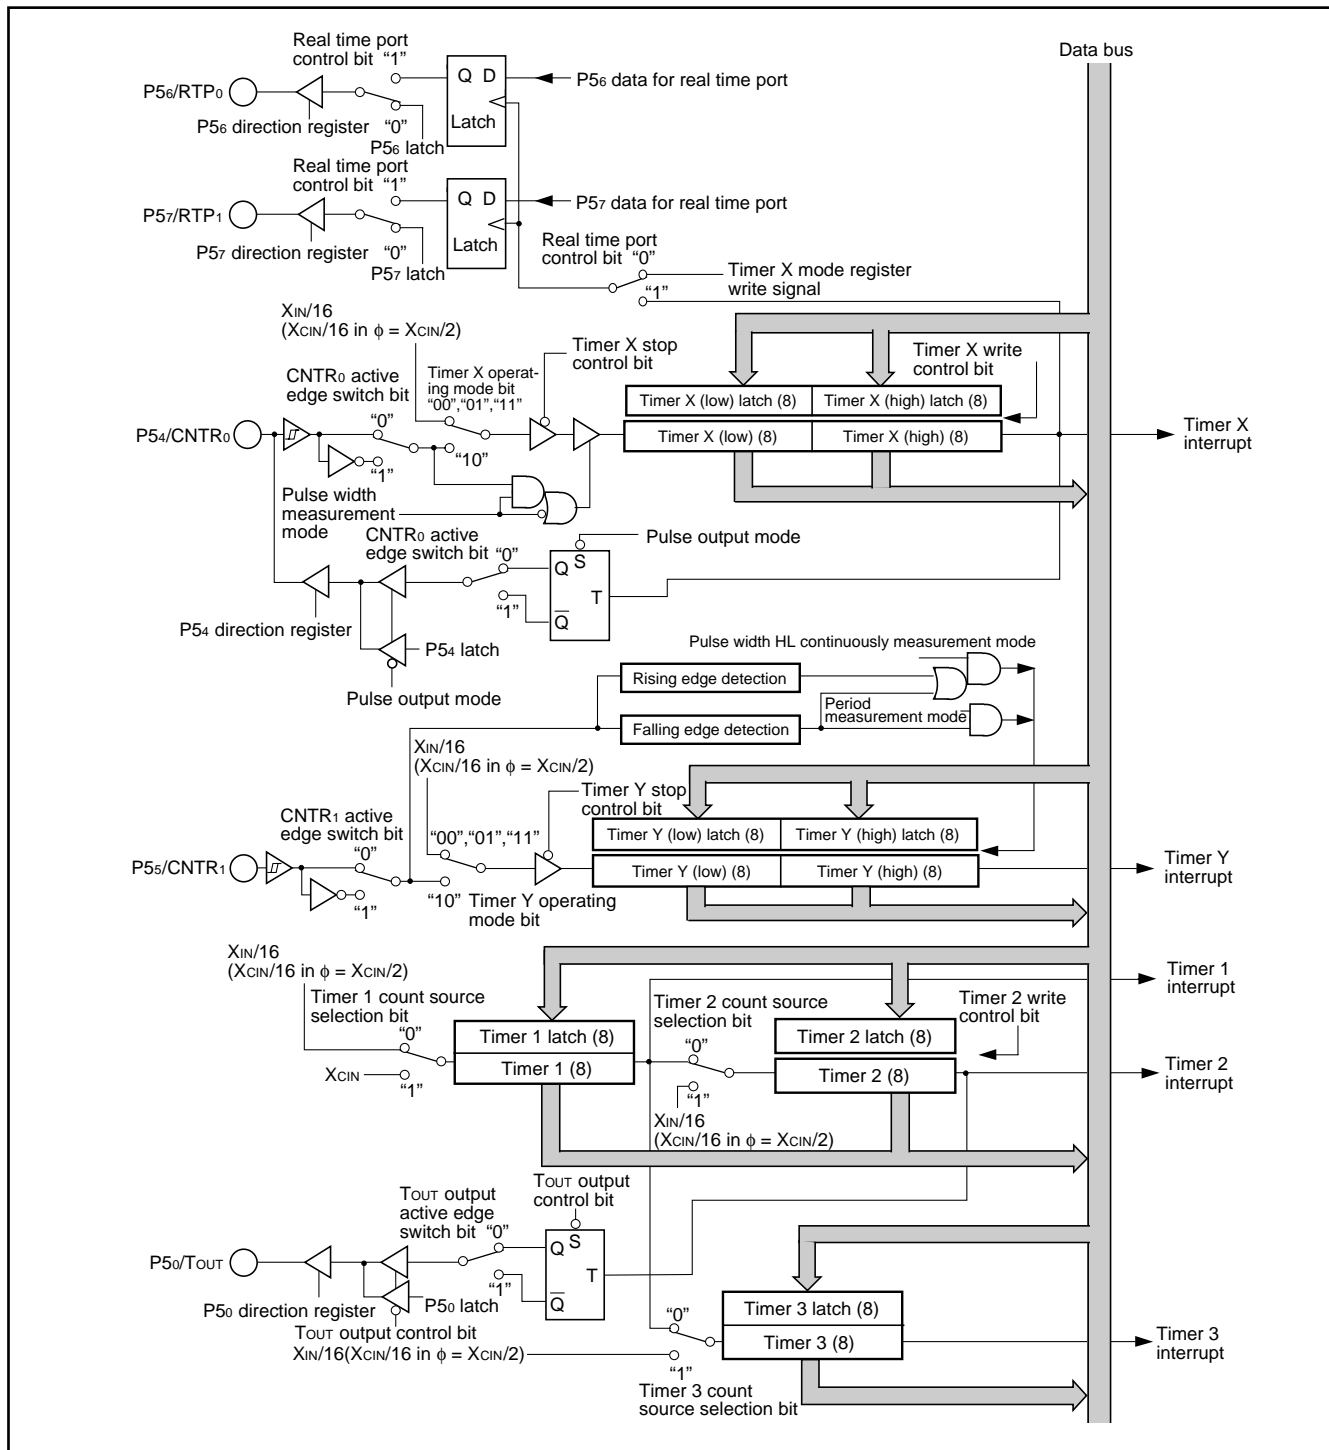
Data bus

Real time port control bit "1"

$P5_6/RTP_0$

$P5_6$ direction register "0"

Q D

Latch

$P5_6$ latch

$P5_6$ data for real time port

Real time port control bit "1"

$P5_7/RTP_1$

$P5_7$ direction register "0"

Q D

Latch

$P5_7$ latch

$P5_7$ data for real time port

Real time port control bit "0"

Timer X mode register write signal

"1"

$X_{IN}/16$ ($X_{CIN}/16$ in $\phi = X_{CIN}/2$)

Timer X stop control bit

Timer X operating mode bit "00","01","11"

Timer X write control bit

CNTR₀ active edge switch bit

"0"

$P5_4/CNTR_0$

"1"

"10"

Timer X (low) latch (8)

Timer X (high) latch (8)

Timer X (low) (8)

Timer X (high) (8)

Timer X interrupt

Pulse width measurement mode

CNTR₀ active edge switch bit "0"

Pulse output mode

Q S

T

"1"

$\overline{Q}$

$P5_4$ direction register

$P5_4$ latch

Pulse output mode

Pulse width HL continuously measurement mode

Rising edge detection

Period measurement mode

Falling edge detection

$X_{IN}/16$ ($X_{CIN}/16$ in $\phi = X_{CIN}/2$)

Timer Y stop control bit

CNTR₁ active edge switch bit

"0"

"00","01","11"

$P5_5/CNTR_1$

"1"

"10" Timer Y operating mode bit

Timer Y (low) latch (8)

Timer Y (high) latch (8)

Timer Y (low) (8)

Timer Y (high) (8)

Timer Y interrupt

$X_{IN}/16$ ($X_{CIN}/16$ in $\phi = X_{CIN}/2$)

Timer 1 count source selection bit

"0"

$X_{CIN}$

"1"

Timer 1 latch (8)

Timer 1 (8)

Timer 2 count source selection bit

"0"

"1"

$X_{IN}/16$ ($X_{CIN}/16$ in $\phi = X_{CIN}/2$)

Timer 2 write control bit

Timer 2 latch (8)

Timer 2 (8)

Timer 1 interrupt

Timer 2 interrupt

$T_{OUT}$ output control bit

$T_{OUT}$ output active edge switch bit "0"

$P5_0/T_{OUT}$

Q S

T

"1"

$\overline{Q}$

$P5_0$ direction register

$P5_0$ latch

$T_{OUT}$ output control bit

$X_{IN}/16$($X_{CIN}/16$ in $\phi = X_{CIN}/2$)

"0"

"1"

Timer 3 count source selection bit

Timer 3 latch (8)

Timer 3 (8)

Timer 3 interrupt